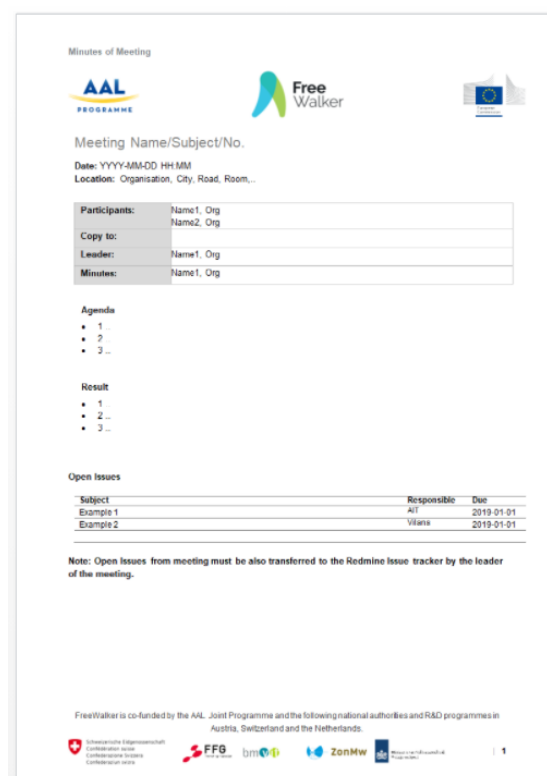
Minutes of Meeting

AAL PROGRAMME

Free Walker

Meeting Name/Subject/No.

**Date:** YYYY-MM-DD HH:MM
**Location:** Organisation, City, Road, Room,..

| Participants: | Name1, Org<br>Name2, Org |
|---|---|
| Copy to: | |
| Leader: | Name1, Org |
| Minutes: | Name1, Org |

Agenda
- 1 ..
- 2
- 3 ...

Result
- 1
- 2 ...
- 3 ...

Open Issues

| Subject | Responsible | Due |
|---|---|---|
| Example 1 | AIT | 2019-01-01 |
| Example 2 | Vilans | 2019-01-01 |

Note: Open Issues from meeting must be also transferred to the Redmine Issue tracker by the leader of the meeting.

FreeWalker is co-funded by the AAL Joint Programme and the following national authorities and R&D programmes in Austria, Switzerland and the Netherlands.

Schweizerische Eidgenossenschaft Confédération suisse Confederazione Svizzera Confederaziun svizra

FFG

bmvit

ZonMw

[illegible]

1